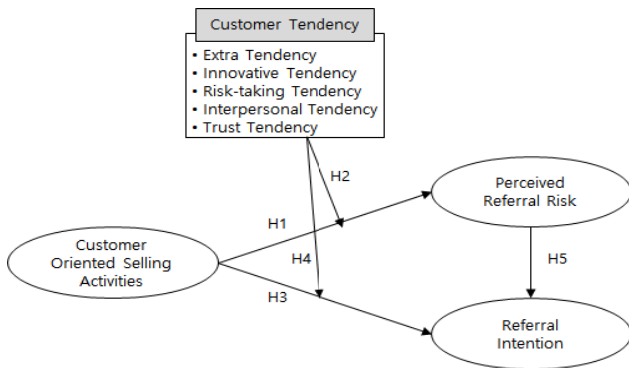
Customer Tendency

• Extra Tendency
• Innovative Tendency
• Risk-taking Tendency
• Interpersonal Tendency
• Trust Tendency

H2

Perceived Referral Risk

H1

Customer Oriented Selling Activities

H4

H5

H3

Referral Intention